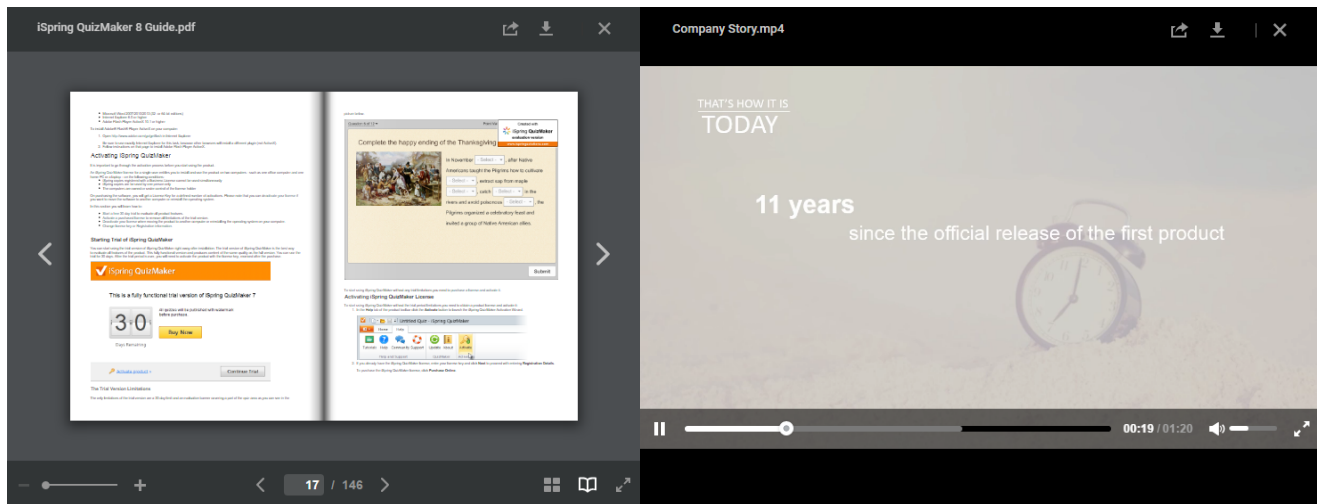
iSpring QuizMaker 8 Guide.pdf

Activating iSpring QuizMaker

Starting Trial of iSpring QuizMaker

iSpring QuizMaker

This is a fully functional trial version of iSpring QuizMaker 7

30

Buy Now

Days Remaining

Activate product

Continue Trial

The Trial Version Limitations

Complete the happy ending of the Thanksgiving

In November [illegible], after Native Americans taught the Pilgrims how to cultivate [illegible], extract sap from maple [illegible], catch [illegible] in the rivers and avoid poisonous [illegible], the Pilgrims organized a celebratory feast and invited a group of Native American allies.

Created with iSpring QuizMaker evaluation version

Submit

Activating iSpring QuizMaker License

Untitled Quiz - iSpring QuizMaker

17 / 146

Company Story.mp4

THAT'S HOW IT IS
TODAY

11 years
since the official release of the first product

00:19 / 01:20